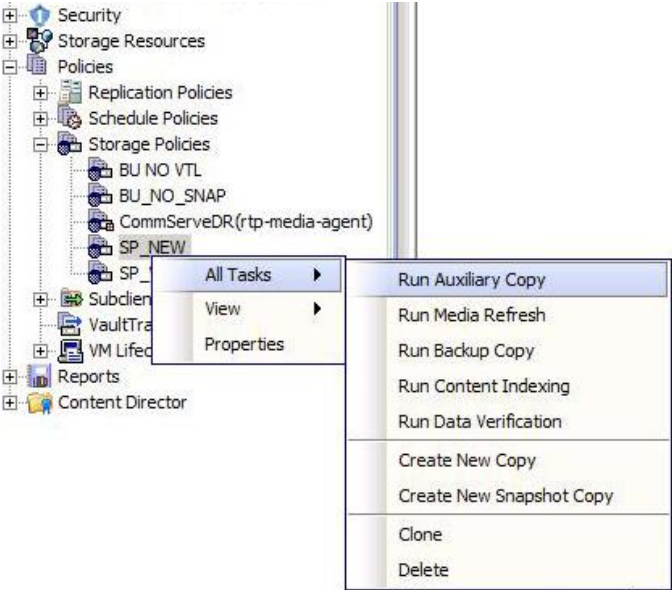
Security
Storage Resources
Policies
Replication Policies
Schedule Policies
Storage Policies
BU NO VTL
BU_NO_SNAP
CommServeDR(rtp-media-agent)
SP_NEW
SP_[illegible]
Subclien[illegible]
VaultTra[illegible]
VM Lifec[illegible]
Reports
Content Director

All Tasks
View
Properties

Run Auxiliary Copy
Run Media Refresh
Run Backup Copy
Run Content Indexing
Run Data Verification
Create New Copy
Create New Snapshot Copy
Clone
Delete